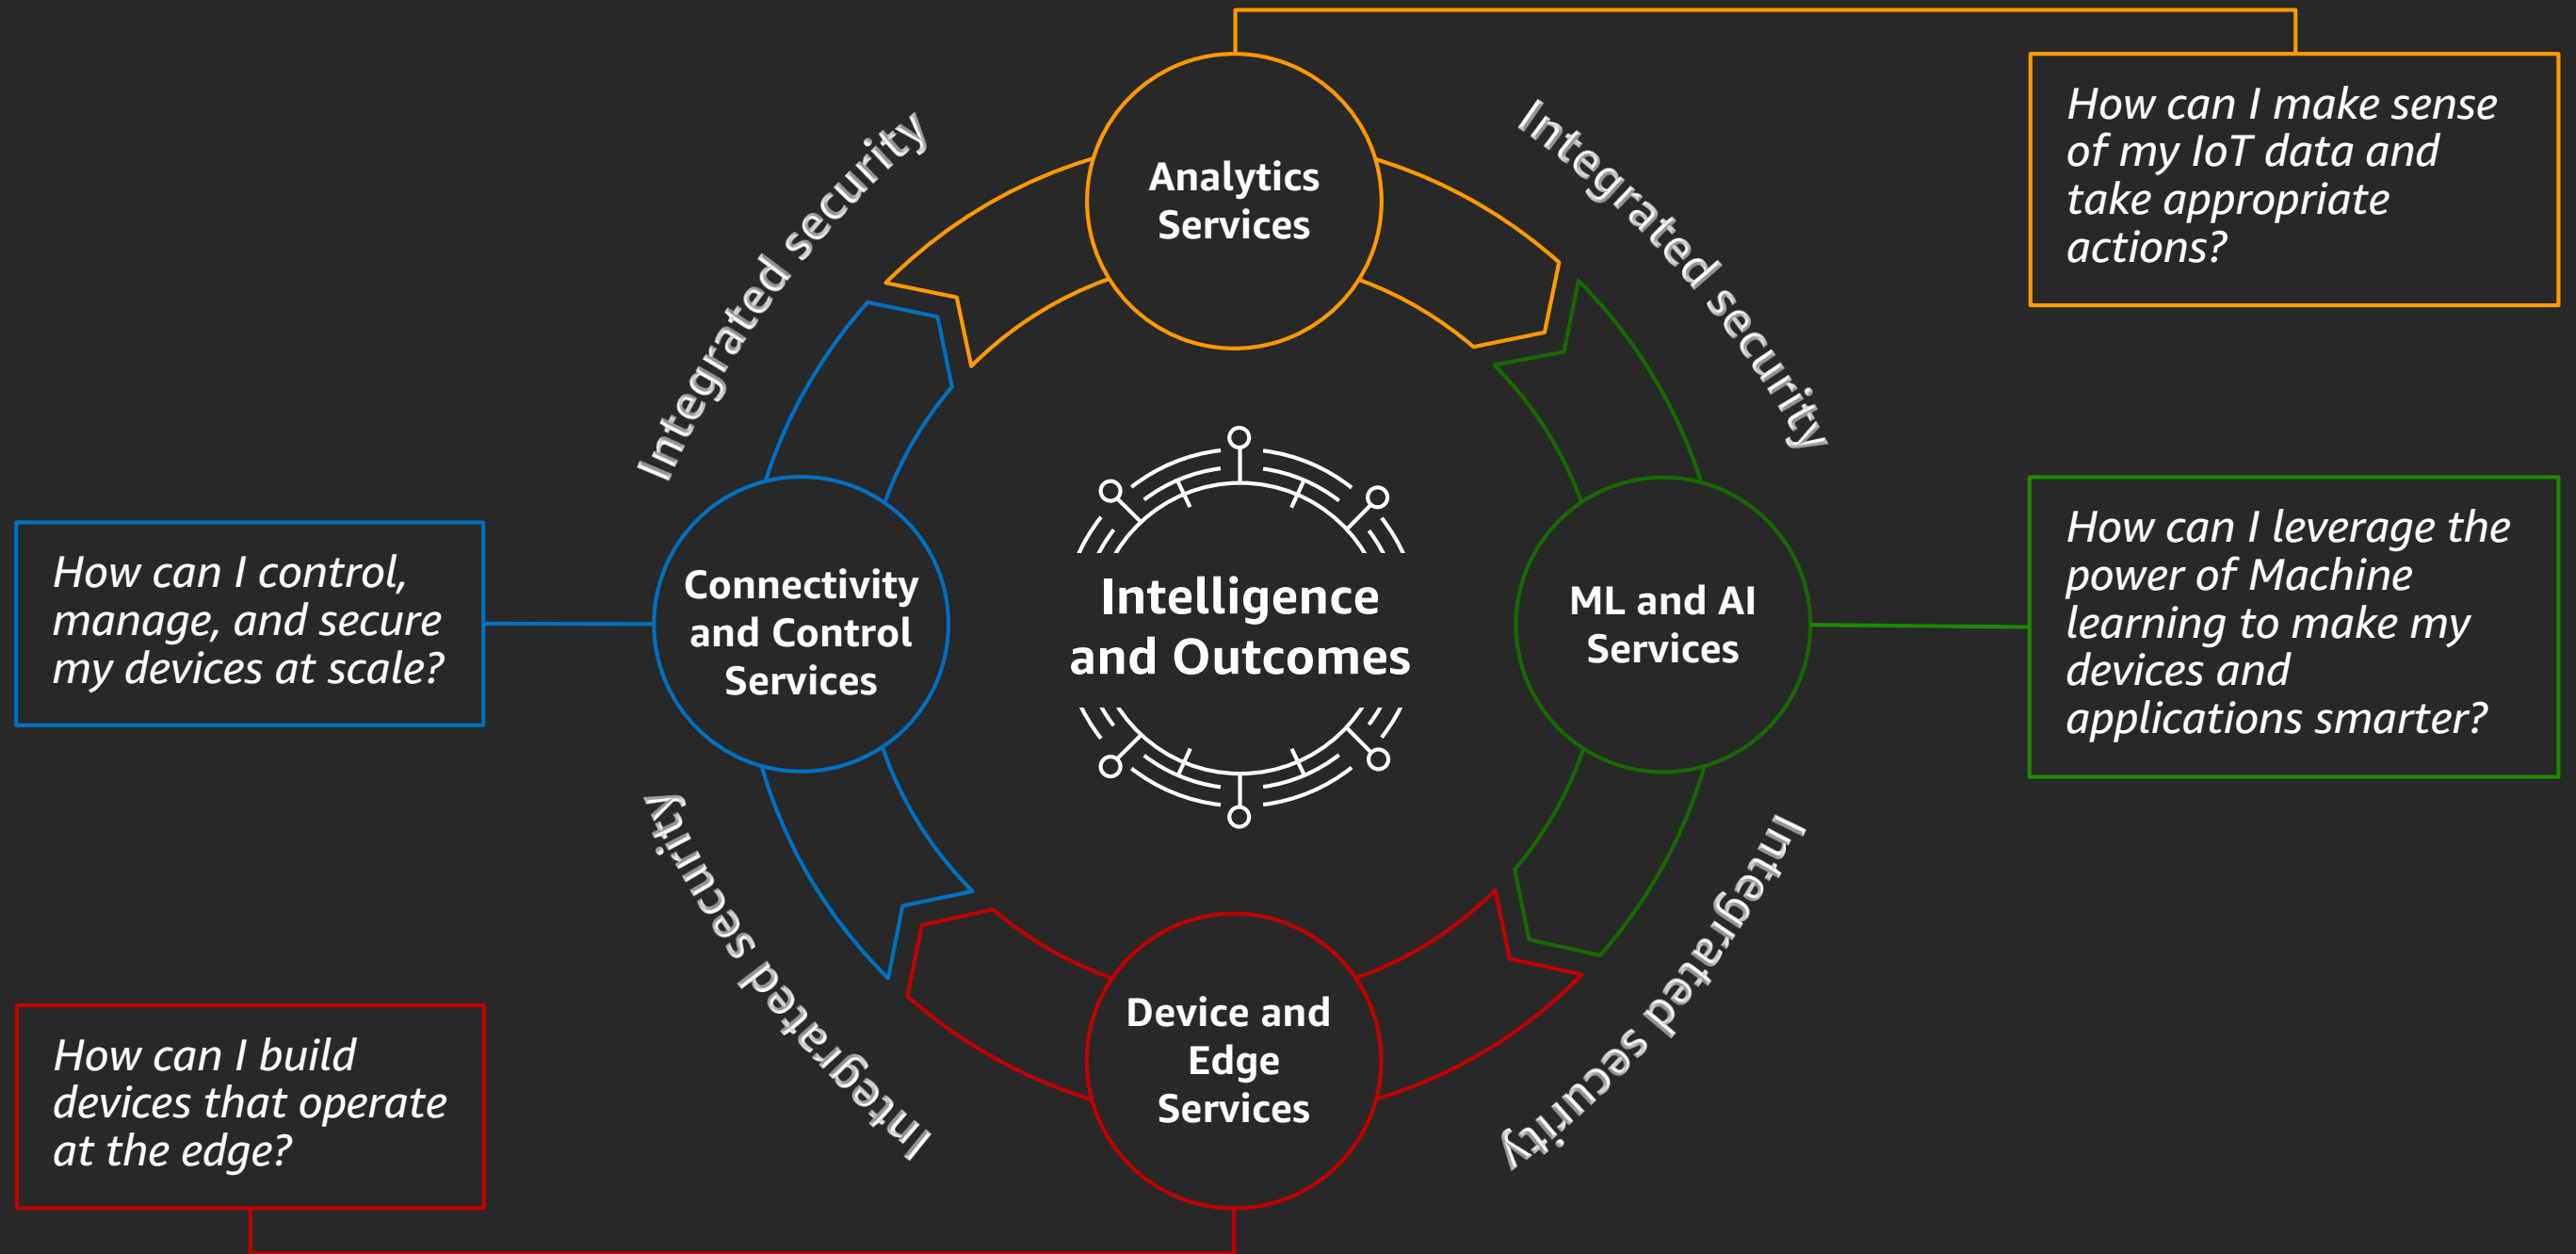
How can I make sense of my IoT data and take appropriate actions?

Integrated security

Analytics Services

Integrated security

How can I control, manage, and secure my devices at scale?

Connectivity and Control Services

Intelligence and Outcomes

ML and AI Services

How can I leverage the power of Machine learning to make my devices and applications smarter?

Integrated security

Integrated security

How can I build devices that operate at the edge?

Device and Edge Services